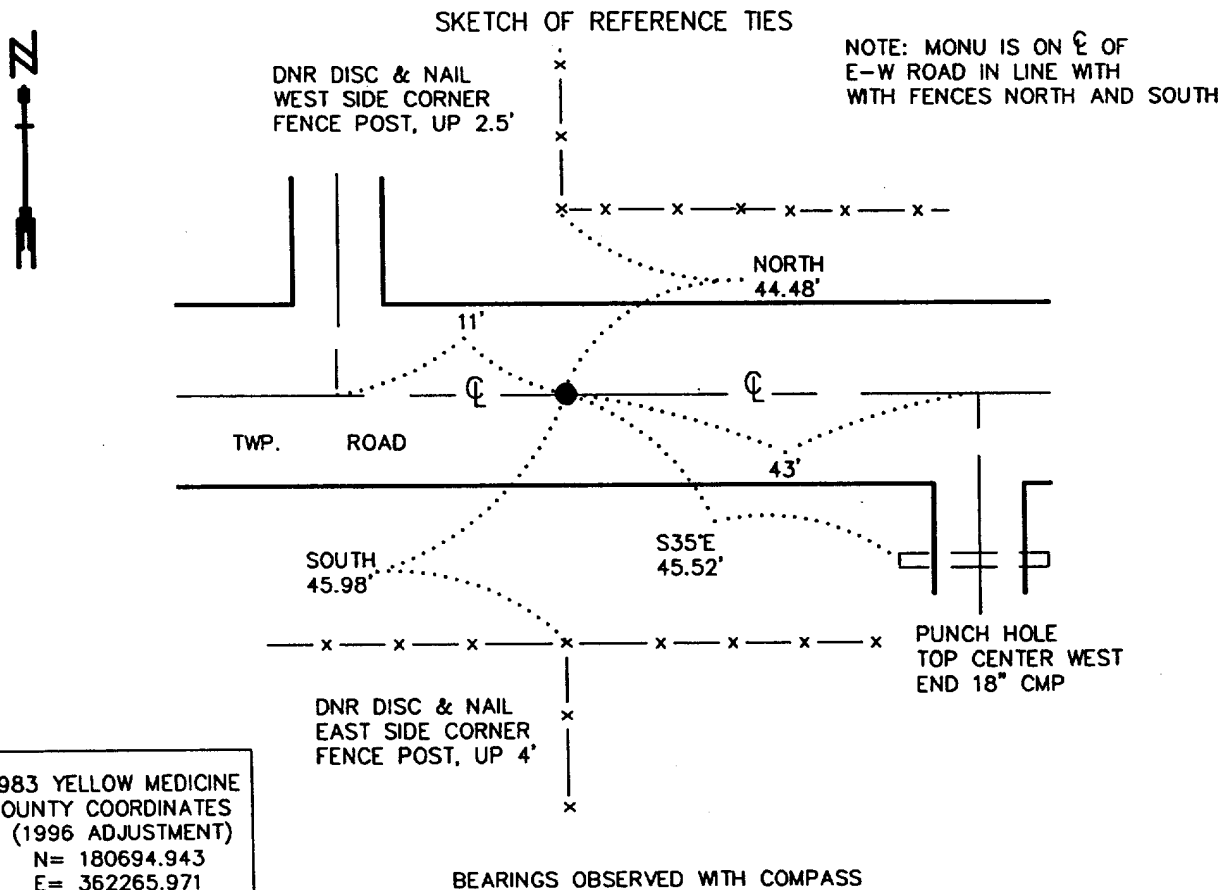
SKETCH OF REFERENCE TIES

N

NOTE: MONU IS ON ℄ OF E-W ROAD IN LINE WITH WITH FENCES NORTH AND SOUTH

DNR DISC & NAIL WEST SIDE CORNER FENCE POST, UP 2.5'

NORTH 44.48'

11'

℄

℄

TWP. ROAD

43'

S35°E 45.52'

SOUTH 45.98'

PUNCH HOLE TOP CENTER WEST END 18" CMP

DNR DISC & NAIL EAST SIDE CORNER FENCE POST, UP 4'

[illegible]983 YELLOW MEDICINE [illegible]OUNTY COORDINATES (1996 ADJUSTMENT) N= 180694.943 E= 362265.971

BEARINGS OBSERVED WITH COMPASS